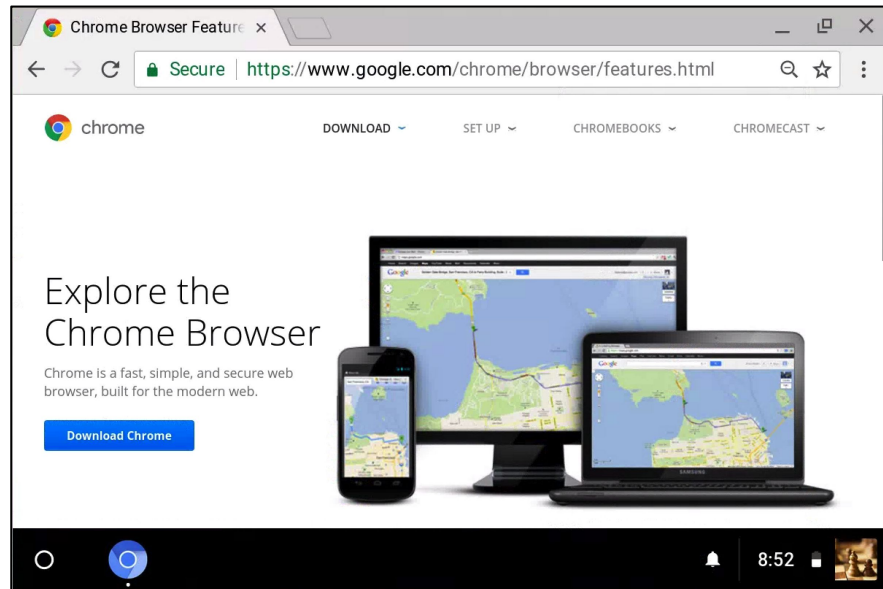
Chrome Browser Feature ×

Secure | https://www.google.com/chrome/browser/features.html

chrome

DOWNLOAD ⌄ SET UP ⌄ CHROMEBOOKS ⌄ CHROMECAST ⌄

Explore the Chrome Browser

Chrome is a fast, simple, and secure web browser, built for the modern web.

Download Chrome

SAMSUNG

8:52